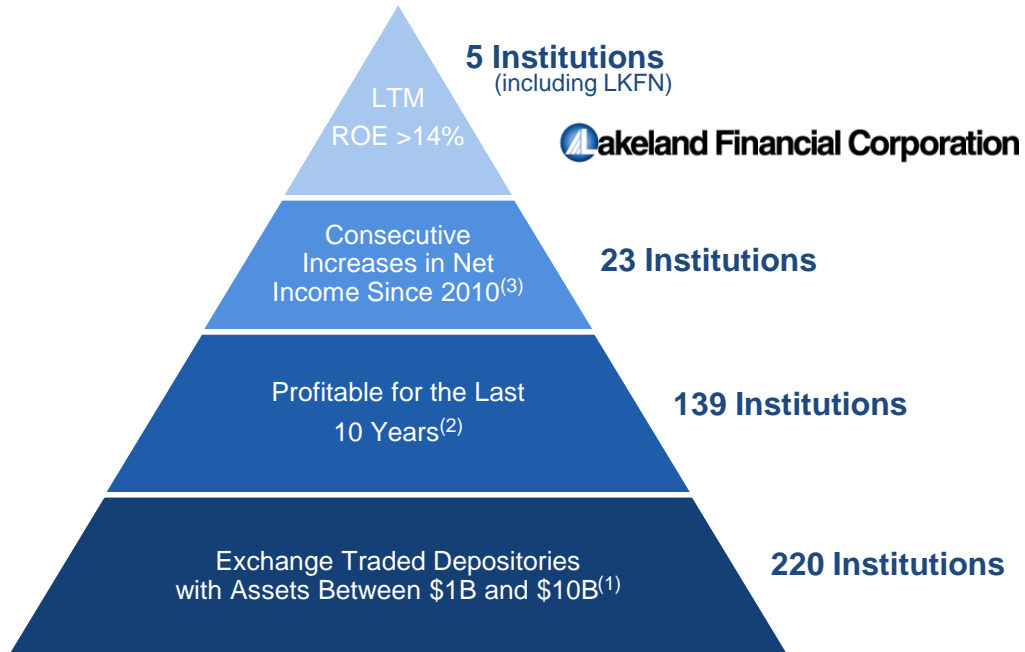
LTM
ROE >14%

5 Institutions
(including LKFN)

Lakeland Financial Corporation

Consecutive Increases in Net Income Since 2010$^{(3)}$

23 Institutions

Profitable for the Last 10 Years$^{(2)}$

139 Institutions

Exchange Traded Depositories with Assets Between \$1B and \$10B$^{(1)}$

220 Institutions